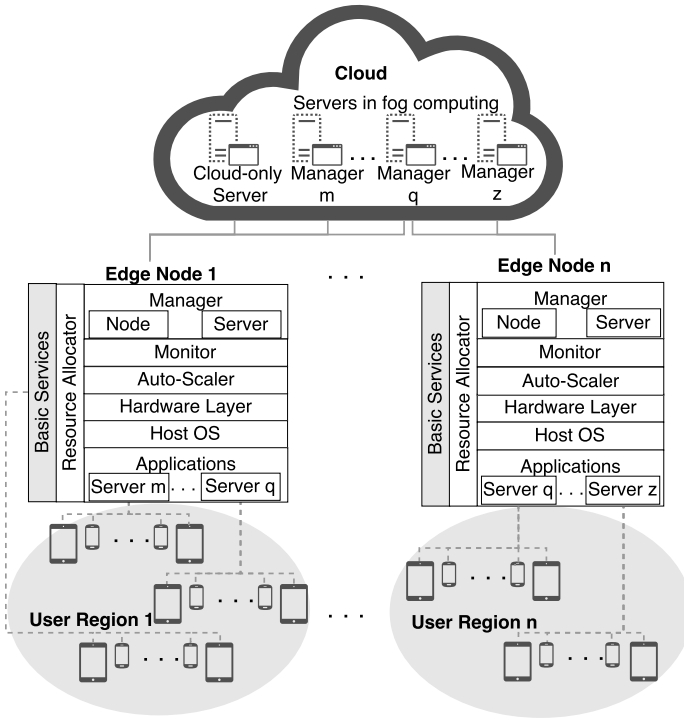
Cloud

Servers in fog computing

Cloud-only Server

Manager m

Manager q

Manager z

. . .

. . .

Edge Node 1

. . .

Edge Node n

Basic Services

Resource Allocator

Manager

Node

Server

Monitor

Auto-Scaler

Hardware Layer

Host OS

Applications

Server m . . . Server q

Basic Services

Resource Allocator

Manager

Node

Server

Monitor

Auto-Scaler

Hardware Layer

Host OS

Applications

Server q . . . Server z

. . . .

. . . .

. . . .

User Region 1

. . .

. . . .

. . . .

User Region n